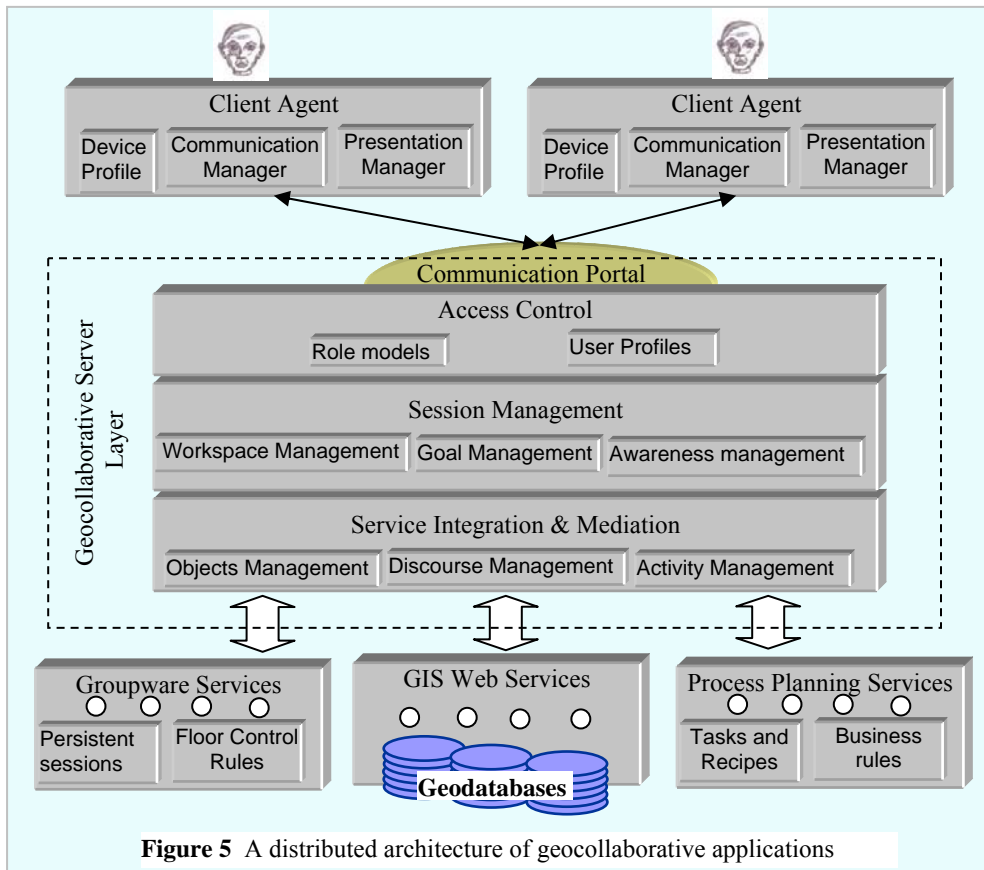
Client Agent

Device Profile

Communication Manager

Presentation Manager

Client Agent

Device Profile

Communication Manager

Presentation Manager

Communication Portal

Geocollaborative Server Layer

Access Control

Role models

User Profiles

Session Management

Workspace Management

Goal Management

Awareness management

Service Integration & Mediation

Objects Management

Discourse Management

Activity Management

Groupware Services

Persistent sessions

Floor Control Rules

GIS Web Services

Geodatabases

Process Planning Services

Tasks and Recipes

Business rules

**Figure 5** A distributed architecture of geocollaborative applications